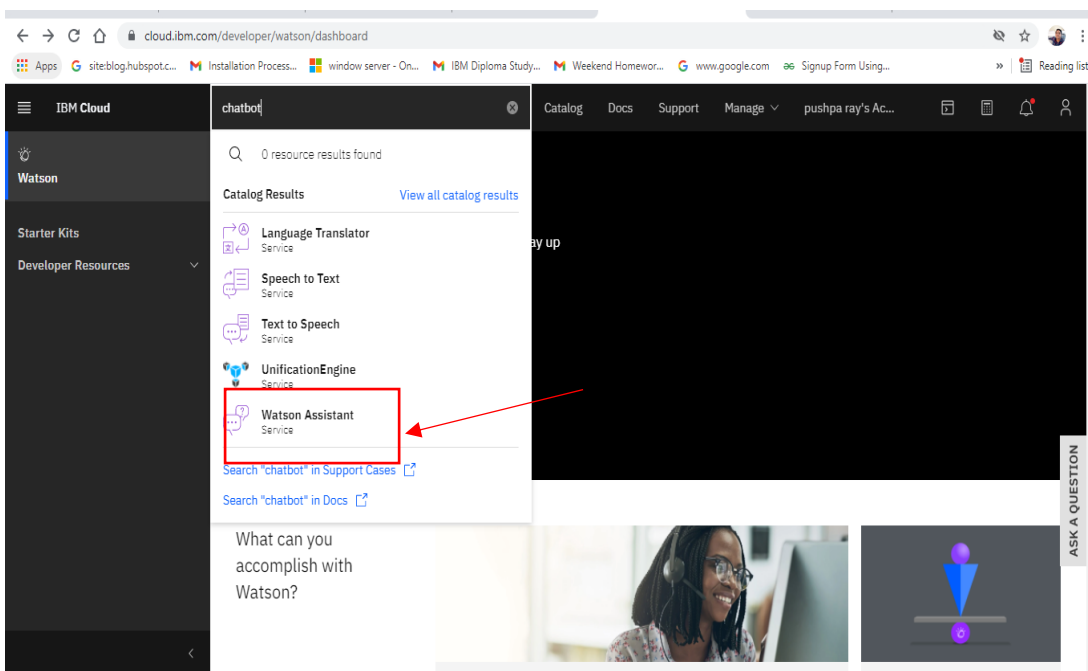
cloud.ibm.com/developer/watson/dashboard

Apps site:blog.hubspot.c... Installation Process... window server - On... IBM Diploma Study... Weekend Homewor... www.google.com Signup Form Using... » Reading list

IBM Cloud

chatbot

Catalog Docs Support Manage pushpa ray's Ac...

Watson

Starter Kits

Developer Resources

0 resource results found

Catalog Results View all catalog results

Language Translator
Service

Speech to Text
Service

Text to Speech
Service

UnificationEngine
Service

Watson Assistant
Service

Search "chatbot" in Support Cases

Search "chatbot" in Docs

ay up

What can you accomplish with Watson?

ASK A QUESTION